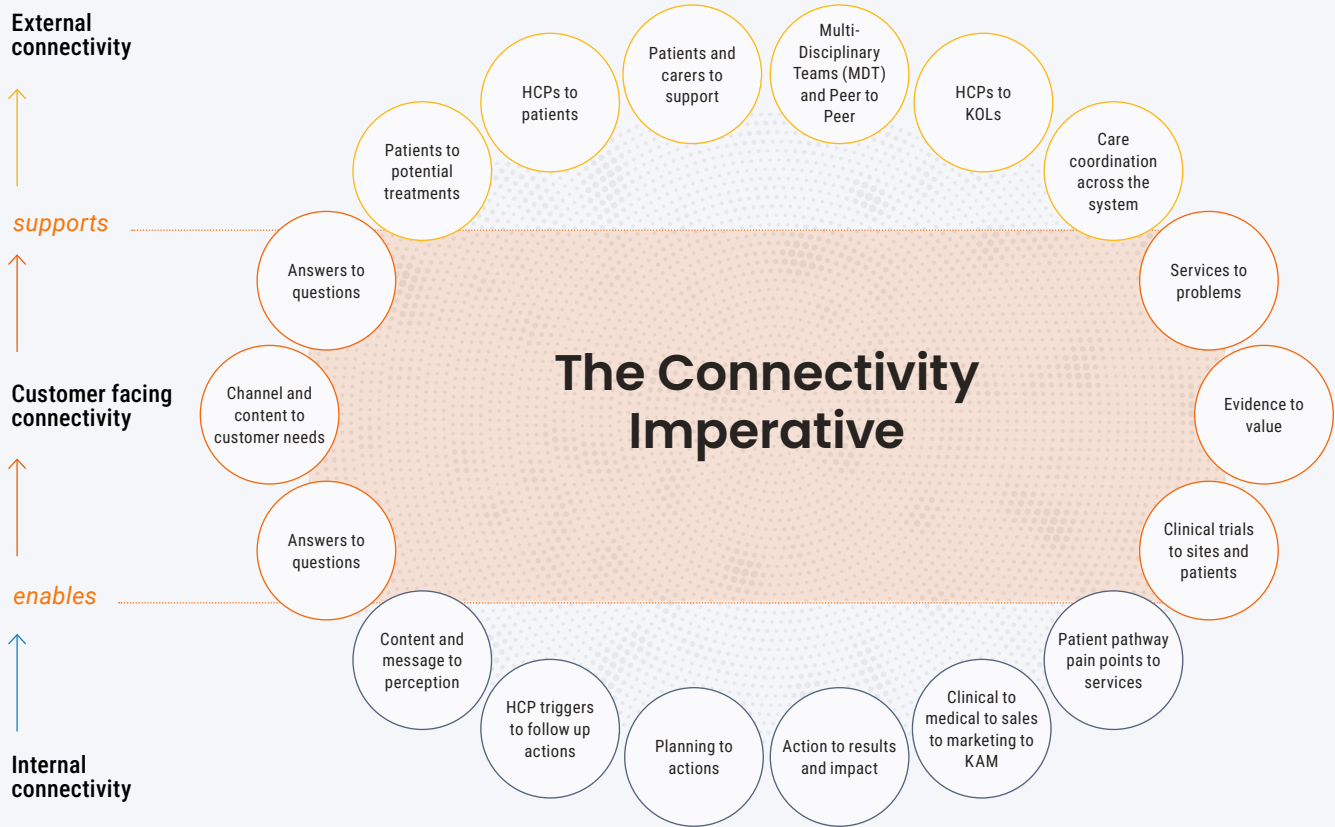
External connectivity

supports

Customer facing connectivity

enables

Internal connectivity

Patients to potential treatments

HCPs to patients

Patients and carers to support

Multi-Disciplinary Teams (MDT) and Peer to Peer

HCPs to KOLs

Care coordination across the system

Answers to questions

Services to problems

Channel and content to customer needs

The Connectivity Imperative

Evidence to value

Answers to questions

Clinical trials to sites and patients

Content and message to perception

Patient pathway pain points to services

HCP triggers to follow up actions

Planning to actions

Action to results and impact

Clinical to medical to sales to marketing to KAM